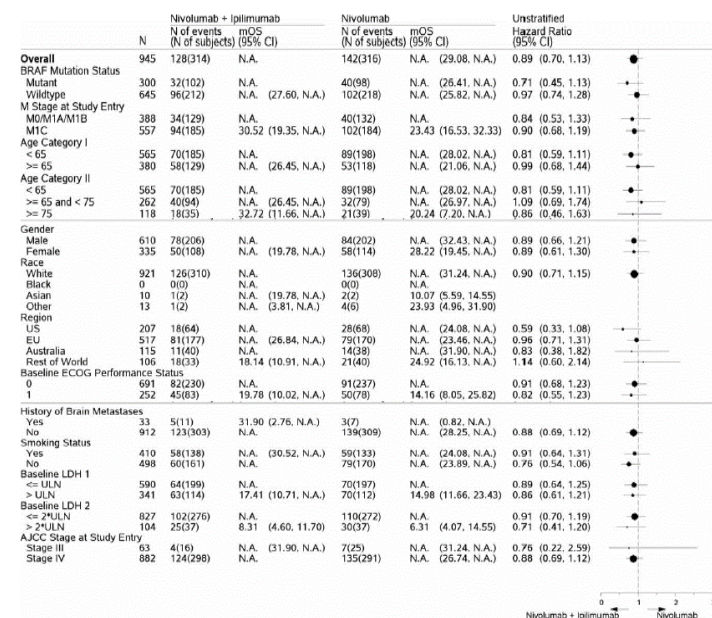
| | N | Nivolumab + Ipilimumab N of events (N of subjects) | mOS (95% CI) | Nivolumab N of events (N of subjects) | mOS (95% CI) | Unstratified Hazard Ratio (95% CI) |
|---|---|---|---|---|---|---|
| **Overall** | 945 | 128(314) | N.A. | 142(316) | N.A. (29.08, N.A.) | 0.89 (0.70, 1.13) |
| BRAF Mutation Status | | | | | | |
| Mutant | 300 | 32(102) | N.A. | 40(98) | N.A. (26.41, N.A.) | 0.71 (0.45, 1.13) |
| Wildtype | 645 | 96(212) | N.A. (27.60, N.A.) | 102(218) | N.A. (25.82, N.A.) | 0.97 (0.74, 1.28) |
| M Stage at Study Entry | | | | | | |
| M0/M1A/M1B | 388 | 34(129) | N.A. | 40(132) | N.A. | 0.84 (0.53, 1.33) |
| M1C | 557 | 94(185) | 30.52 (19.35, N.A.) | 102(184) | 23.43 (16.53, 32.33) | 0.90 (0.68, 1.19) |
| Age Category I | | | | | | |
| < 65 | 565 | 70(185) | N.A. | 89(198) | N.A. (28.02, N.A.) | 0.81 (0.59, 1.11) |
| >= 65 | 380 | 58(129) | N.A. (26.45, N.A.) | 53(118) | N.A. (21.06, N.A.) | 0.99 (0.68, 1.44) |
| Age Category II | | | | | | |
| < 65 | 565 | 70(185) | N.A. | 89(198) | N.A. (28.02, N.A.) | 0.81 (0.59, 1.11) |
| >= 65 and < 75 | 262 | 40(94) | N.A. (26.45, N.A.) | 32(79) | N.A. (26.97, N.A.) | 1.09 (0.69, 1.74) |
| >= 75 | 118 | 18(35) | 32.72 (11.66, N.A.) | 21(39) | 20.24 (7.20, N.A.) | 0.86 (0.46, 1.63) |
| Gender | | | | | | |
| Male | 610 | 78(206) | N.A. | 84(202) | N.A. (32.43, N.A.) | 0.89 (0.66, 1.21) |
| Female | 335 | 50(108) | N.A. (19.78, N.A.) | 58(114) | 28.22 (19.45, N.A.) | 0.89 (0.61, 1.30) |
| Race | | | | | | |
| White | 921 | 126(310) | N.A. | 136(308) | N.A. (31.24, N.A.) | 0.90 (0.71, 1.15) |
| Black | 0 | 0(0) | N.A. | 0(0) | N.A. | |
| Asian | 10 | 1(2) | N.A. (19.78, N.A.) | 2(2) | 10.07 (5.59, 14.55) | |
| Other | 13 | 1(2) | N.A. (3.81, N.A.) | 4(6) | 23.93 (4.96, 31.90) | |
| Region | | | | | | |
| US | 207 | 18(64) | N.A. | 28(68) | N.A. (24.08, N.A.) | 0.59 (0.33, 1.08) |
| EU | 517 | 81(177) | N.A. (26.84, N.A.) | 79(170) | N.A. (23.46, N.A.) | 0.96 (0.71, 1.31) |
| Australia | 115 | 11(40) | N.A. | 14(38) | N.A. (31.90, N.A.) | 0.83 (0.38, 1.82) |
| Rest of World | 106 | 18(33) | 18.14 (10.91, N.A.) | 21(40) | 24.92 (16.13, N.A.) | 1.14 (0.60, 2.14) |
| Baseline ECOG Performance Status | | | | | | |
| 0 | 691 | 82(230) | N.A. | 91(237) | N.A. | 0.91 (0.68, 1.23) |
| 1 | 252 | 45(83) | 19.78 (10.02, N.A.) | 50(78) | 14.16 (8.05, 25.82) | 0.82 (0.55, 1.23) |
| History of Brain Metastases | | | | | | |
| Yes | 33 | 5(11) | 31.90 (2.76, N.A.) | 3(7) | N.A. (0.82, N.A.) | |
| No | 912 | 123(303) | N.A. | 139(309) | N.A. (28.25, N.A.) | 0.88 (0.69, 1.12) |
| Smoking Status | | | | | | |
| Yes | 410 | 58(138) | N.A. (30.52, N.A.) | 59(133) | N.A. (24.08, N.A.) | 0.91 (0.64, 1.31) |
| No | 498 | 60(161) | N.A. | 79(170) | N.A. (23.89, N.A.) | 0.76 (0.54, 1.06) |
| Baseline LDH 1 | | | | | | |
| <= ULN | 590 | 64(199) | N.A. | 70(197) | N.A. | 0.89 (0.64, 1.25) |
| > ULN | 341 | 63(114) | 17.41 (10.71, N.A.) | 70(112) | 14.98 (11.66, 23.43) | 0.86 (0.61, 1.21) |
| Baseline LDH 2 | | | | | | |
| <= 2*ULN | 827 | 102(276) | N.A. | 110(272) | N.A. | 0.91 (0.70, 1.19) |
| > 2*ULN | 104 | 25(37) | 8.31 (4.60, 11.70) | 30(37) | 6.31 (4.07, 14.55) | 0.71 (0.41, 1.20) |
| AJCC Stage at Study Entry | | | | | | |
| Stage III | 63 | 4(16) | N.A. (31.90, N.A.) | 7(25) | N.A. (31.24, N.A.) | 0.76 (0.22, 2.59) |
| Stage IV | 882 | 124(298) | N.A. | 135(291) | N.A. (26.74, N.A.) | 0.88 (0.69, 1.12) |

0 1 2
Nivolumab + Ipilimumab Nivolumab